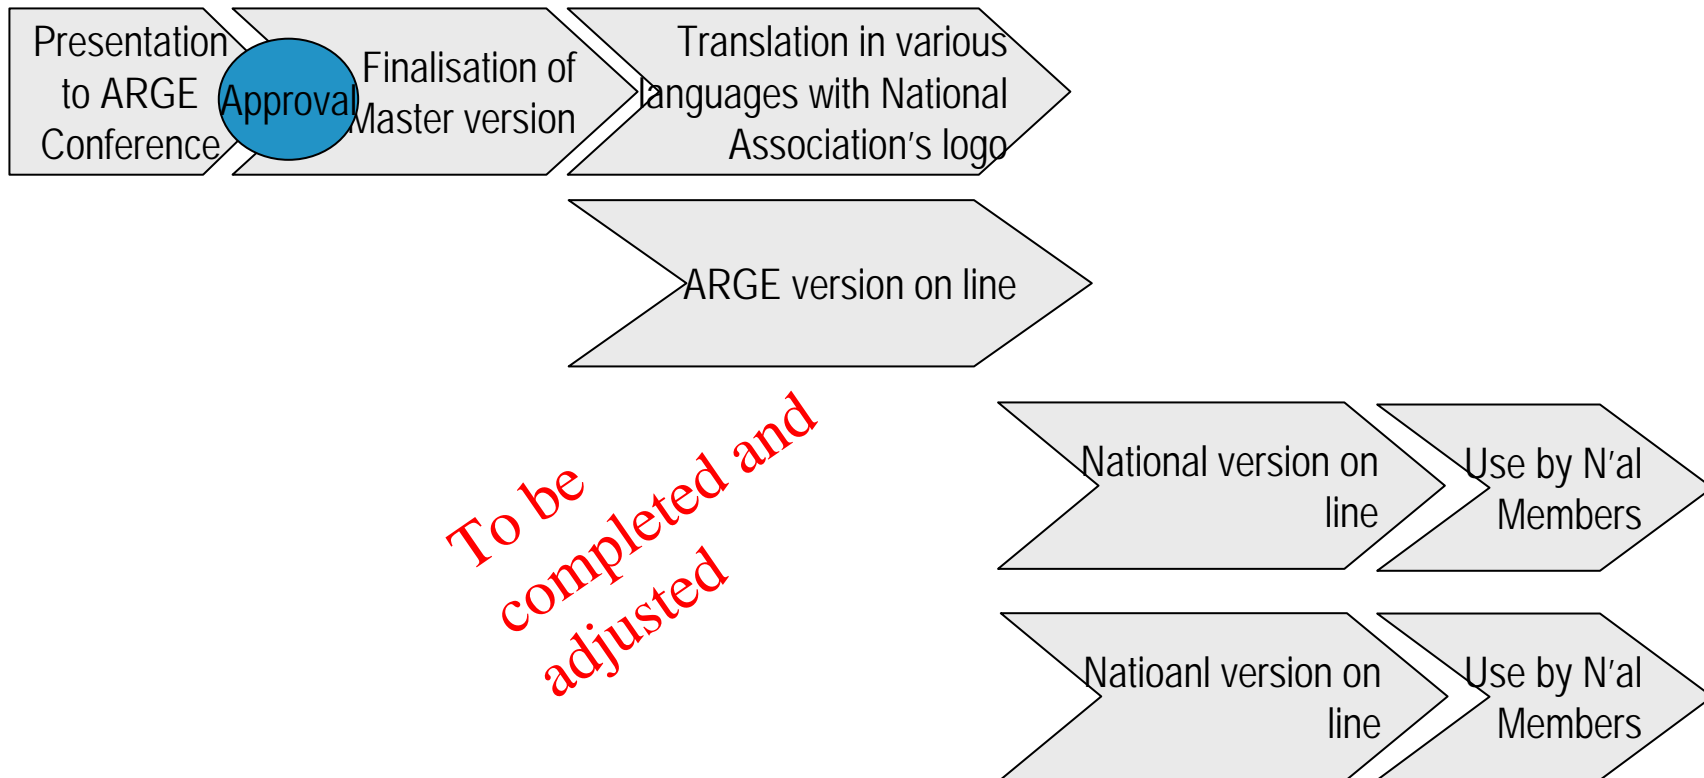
Presentation to ARGE Conference

Approval

Finalisation of Master version

Translation in various languages with National Association's logo

ARGE version on line

To be completed and adjusted

National version on line

Use by N'al Members

Natioanl version on line

Use by N'al Members